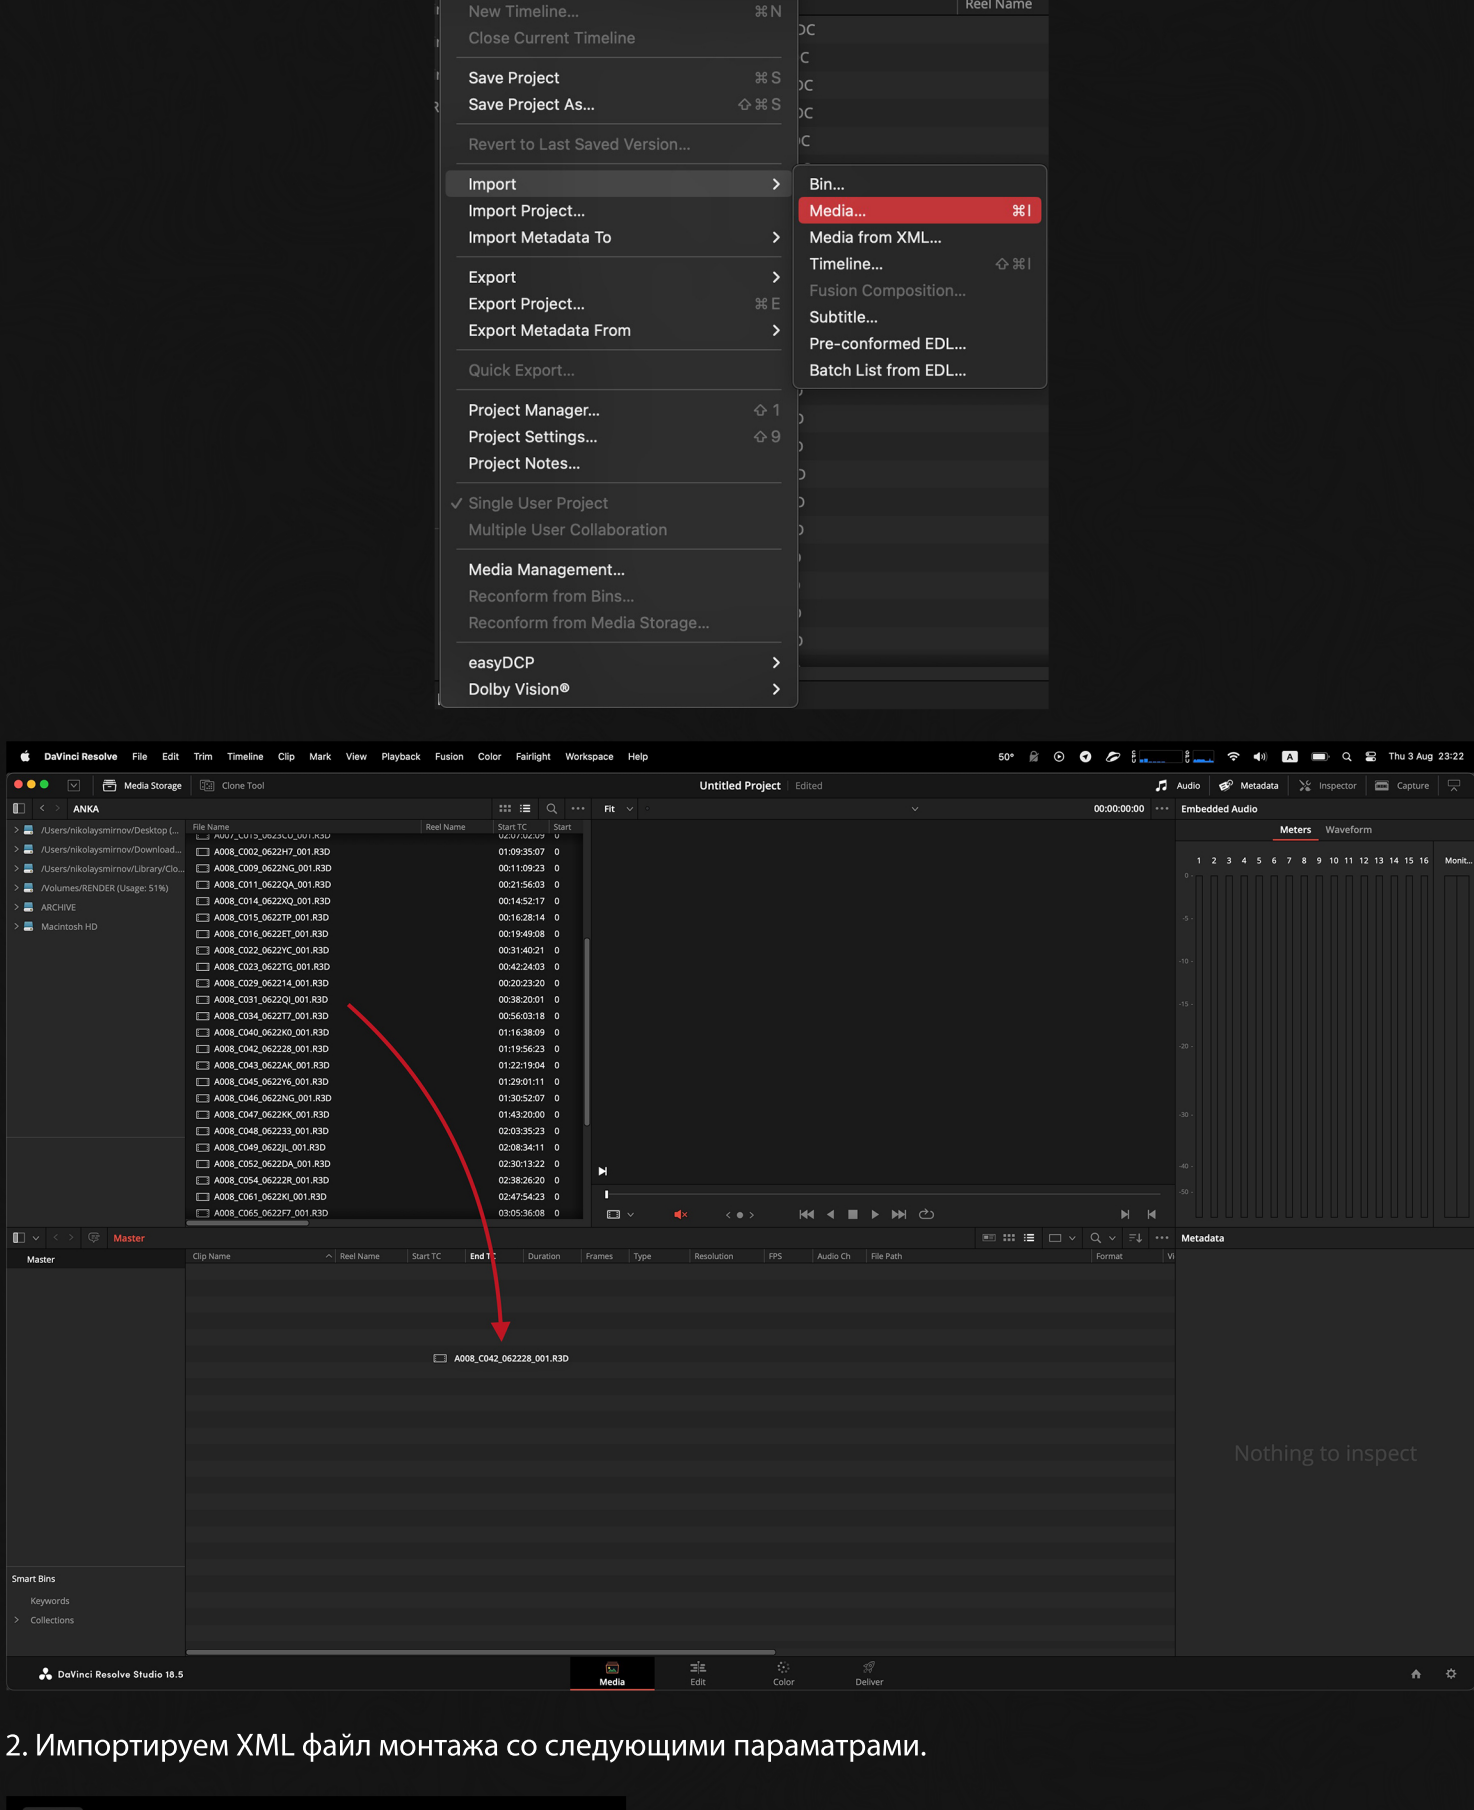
New Timeline... ⌘N
Close Current Timeline
Save Project ⌘S
Save Project As... ⇧⌘S
Revert to Last Saved Version...
Import
Import Project...
Import Metadata To
Export
Export Project... ⌘E
Export Metadata From
Quick Export...
Project Manager... ⇧1
Project Settings... ⇧9
Project Notes...
✓ Single User Project
Multiple User Collaboration
Media Management...
Reconform from Bins...
Reconform from Media Storage...
easyDCP
Dolby Vision®

Bin...
Media... ⌘I
Media from XML...
Timeline... ⇧⌘I
Fusion Composition...
Subtitle...
Pre-conformed EDL...
Batch List from EDL...

Reel Name

DaVinci Resolve File Edit Trim Timeline Clip Mark View Playback Fusion Color Fairlight Workspace Help 50° Thu 3 Aug 23:22

Media Storage Clone Tool Untitled Project Edited Audio Metadata Inspector Capture

ANKA Fit 00:00:00:00 Embedded Audio

/Users/nikolaysmirnov/Desktop (...
/Users/nikolaysmirnov/Download...
/Users/nikolaysmirnov/Library/Clo...
/Volumes/RENDER (Usage: 51%)
ARCHIVE
Macintosh HD

| File Name | Reel Name | Start TC | Start |
|---|---|---|---|
| A008_C002_0622H7_001.R3D | | 01:09:35:07 | 0 |
| A008_C009_0622NG_001.R3D | | 00:11:09:23 | 0 |
| A008_C011_0622QA_001.R3D | | 00:21:56:03 | 0 |
| A008_C014_0622XQ_001.R3D | | 00:14:52:17 | 0 |
| A008_C015_0622TP_001.R3D | | 00:16:28:14 | 0 |
| A008_C016_0622ET_001.R3D | | 00:19:49:08 | 0 |
| A008_C022_0622YC_001.R3D | | 00:31:40:21 | 0 |
| A008_C023_0622TG_001.R3D | | 00:42:24:03 | 0 |
| A008_C029_062214_001.R3D | | 00:20:23:20 | 0 |
| A008_C031_0622QI_001.R3D | | 00:38:20:01 | 0 |
| A008_C034_0622T7_001.R3D | | 00:56:03:18 | 0 |
| A008_C040_0622K0_001.R3D | | 01:16:38:09 | 0 |
| A008_C042_062228_001.R3D | | 01:19:56:23 | 0 |
| A008_C043_0622AK_001.R3D | | 01:22:19:04 | 0 |
| A008_C045_0622Y6_001.R3D | | 01:29:01:11 | 0 |
| A008_C046_0622NG_001.R3D | | 01:30:52:07 | 0 |
| A008_C047_0622KK_001.R3D | | 01:43:20:00 | 0 |
| A008_C048_062233_001.R3D | | 02:03:35:23 | 0 |
| A008_C049_0622JL_001.R3D | | 02:08:34:11 | 0 |
| A008_C052_0622DA_001.R3D | | 02:30:13:22 | 0 |
| A008_C054_06222R_001.R3D | | 02:38:26:20 | 0 |
| A008_C061_0622KI_001.R3D | | 02:47:54:23 | 0 |
| A008_C065_0622F7_001.R3D | | 03:05:36:08 | 0 |

Meters Waveform
1 2 3 4 5 6 7 8 9 10 11 12 13 14 15 16 Monit...
0 -5 -10 -15 -20 -30 -40 -50

Master Metadata
Master
Clip Name Reel Name Start TC End TC Duration Frames Type Resolution FPS Audio Ch File Path Format
A008_C042_062228_001.R3D
Nothing to inspect

Smart Bins
Keywords
Collections

DaVinci Resolve Studio 18.5 Media Edit Color Deliver

2. Импортируем XML файл монтажа со следующими параматрами.